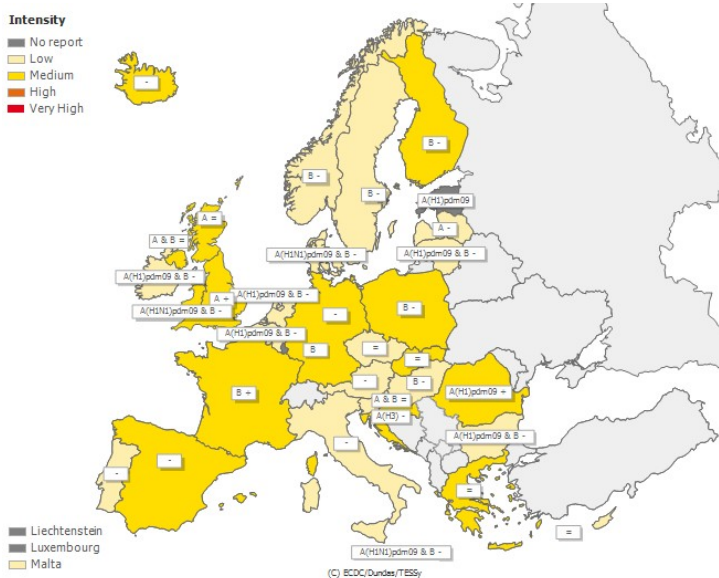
Intensity
No report
Low
Medium
High
Very High

-
B -
B -
B -
A(H1)pdm09
A =
A & B =
A -
A(H1)pdm09 & B -
A(H1N1)pdm09 & B -
A(H1)pdm09 & B -
A +
A(H1)pdm09 & B -
A(H1N1)pdm09 & B -
B -
A(H1)pdm09 & B -
-
B
=
=
B +
-
B -
A(H1)pdm09 +
A & B =
A(H3) -
A(H1)pdm09 & B -
-
-
-
=
=
A(H1N1)pdm09 & B -

Liechtenstein
Luxembourg
Malta

(C) ECDC/Dundas/TESSy